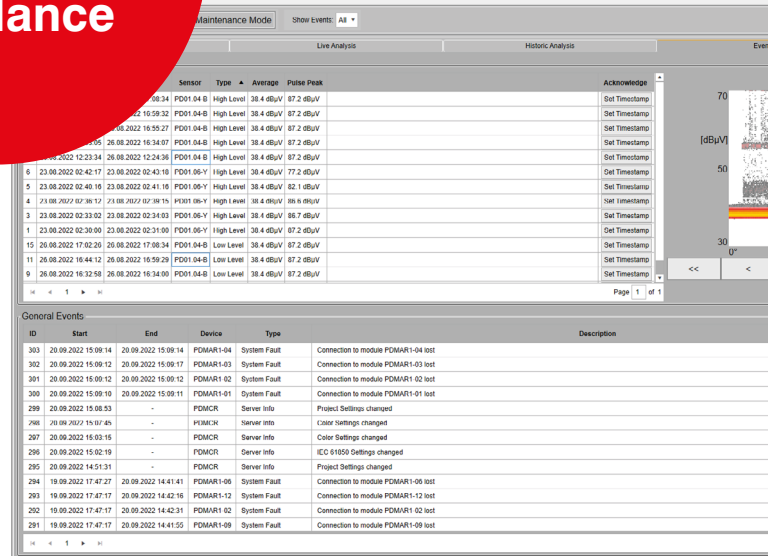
lance

Maintenance Mode Show Events: All

Live Analysis | Historic Analysis | Even

| | | | Sensor | Type ▲ | Average | Pulse Peak | | Acknowledge |
|---|---|---|---|---|---|---|---|---|
| | | 08:34 | PD01.04-B | High Level | 38.4 dBµV | 87.2 dBµV | | Set Timestamp |
| | | 10:59:32 | PD01.04-B | High Level | 38.4 dBµV | 87.2 dBµV | | Set Timestamp |
| | | 08.2022 16:55:27 | PD01.04-B | High Level | 38.4 dBµV | 87.2 dBµV | | Set Timestamp |
| | 05 | 26.08.2022 16:34:07 | PD01.04-B | High Level | 38.4 dBµV | 87.2 dBµV | | Set Timestamp |
| | 26.08.2022 12:23:34 | 26.08.2022 12:24:36 | PD01.04-B | High Level | 38.4 dBµV | 87.2 dBµV | | Set Timestamp |
| 6 | 23.08.2022 02:42:17 | 23.08.2022 02:43:18 | PD01.06-Y | High Level | 38.4 dBµV | 77.2 dBµV | | Set Timestamp |
| 5 | 23.08.2022 02:40:16 | 23.08.2022 02:41:16 | PD01.06-Y | High Level | 38.4 dBµV | 82.1 dBµV | | Set Timestamp |
| 4 | 23.08.2022 02:38:12 | 23.08.2022 02:39:15 | PD01.06-Y | High Level | 38.4 dBµV | 86.6 dBµV | | Set Timestamp |
| 3 | 23.08.2022 02:33:02 | 23.08.2022 02:34:03 | PD01.06-Y | High Level | 38.4 dBµV | 86.7 dBµV | | Set Timestamp |
| 1 | 23.08.2022 02:30:00 | 23.08.2022 02:31:00 | PD01.06-Y | High Level | 38.4 dBµV | 87.2 dBµV | | Set Timestamp |
| 15 | 26.08.2022 17:02:26 | 26.08.2022 17:08:34 | PD01.04-B | Low Level | 38.4 dBµV | 87.2 dBµV | | Set Timestamp |
| 11 | 26.08.2022 16:44:12 | 26.08.2022 16:59:29 | PD01.04-B | Low Level | 38.4 dBµV | 87.2 dBµV | | Set Timestamp |
| 9 | 26.08.2022 16:32:58 | 26.08.2022 16:34:00 | PD01.04-B | Low Level | 38.4 dBµV | 87.2 dBµV | | Set Timestamp |

1 Page 1 of 1

70
[dBµV]
50
30
0°
<< <

General Events

| ID | Start | End | Device | Type | Description |
|---|---|---|---|---|---|
| 303 | 20.09.2022 15:09:14 | 20.09.2022 15:09:14 | PDMAR1-04 | System Fault | Connection to module PDMAR1-04 lost |
| 302 | 20.09.2022 15:09:12 | 20.09.2022 15:09:12 | PDMAR1-03 | System Fault | Connection to module PDMAR1-03 lost |
| 301 | 20.09.2022 15:09:12 | 20.09.2022 15:09:12 | PDMAR1 02 | System Fault | Connection to module PDMAR1 02 lost |
| 300 | 20.09.2022 15:09:10 | 20.09.2022 15:09:11 | PDMAR1-01 | System Fault | Connection to module PDMAR1-01 lost |
| 299 | 20.09.2022 15:08:53 | - | PDMCR | Server Info | Project Settings changed |
| 298 | 20.09.2022 15:07:45 | - | PDMCR | Server Info | Color Settings changed |
| 297 | 20.09.2022 15:03:15 | - | PDMCR | Server Info | Color Settings changed |
| 296 | 20.09.2022 15:02:19 | - | PDMCR | Server Info | IEC 61850 Settings changed |
| 295 | 20.09.2022 14:51:31 | - | PDMCR | Server Info | Project Settings changed |
| 294 | 19.09.2022 17:47:27 | 20.09.2022 14:41:41 | PDMAR1-06 | System Fault | Connection to module PDMAR1-06 lost |
| 293 | 19.09.2022 17:47:17 | 20.09.2022 14:42:16 | PDMAR1-12 | System Fault | Connection to module PDMAR1-12 lost |
| 292 | 19.09.2022 17:47:17 | 20.09.2022 14:42:31 | PDMAR1 02 | System Fault | Connection to module PDMAR1 02 lost |
| 291 | 19.09.2022 17:47:17 | 20.09.2022 14:41:55 | PDMAR1-09 | System Fault | Connection to module PDMAR1-09 lost |

1